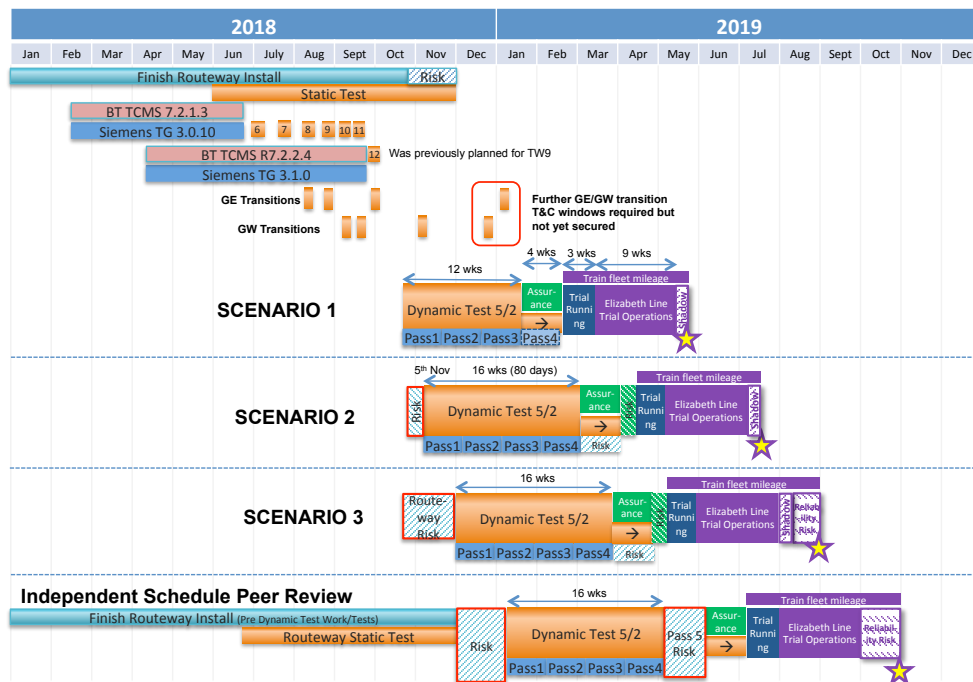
2018

2019

| Jan | Feb | Mar | Apr | May | Jun | July | Aug | Sept | Oct | Nov | Dec | Jan | Feb | Mar | Apr | May | Jun | Jul | Aug | Sept | Oct | Nov | Dec |
|---|---|---|---|---|---|---|---|---|---|---|---|---|---|---|---|---|---|---|---|---|---|---|---|

Finish Routeway Install

Risk

Static Test

BT TCMS 7.2.1.3

Siemens TG 3.0.10

6 7 8 9 10 11

BT TCMS R7.2.2.4

12

Was previously planned for TW9

Siemens TG 3.1.0

GE Transitions

GW Transitions

Further GE/GW transition T&C windows required but not yet secured

4 wks

3 wks

9 wks

12 wks

Train fleet mileage

SCENARIO 1

Dynamic Test 5/2

Assurance

Trial Running

Elizabeth Line Trial Operations

Pass1 Pass2 Pass3 Pass4

5th Nov

16 wks (80 days)

Train fleet mileage

SCENARIO 2

Risk

Dynamic Test 5/2

Assurance

Trial Running

Elizabeth Line Trial Operations

Pass1 Pass2 Pass3 Pass4

Risk

16 wks

Train fleet mileage

SCENARIO 3

Routeway Risk

Dynamic Test 5/2

Assurance

Trial Running

Elizabeth Line Trial Operations

Reliability Risk

Pass1 Pass2 Pass3 Pass4

Risk

Independent Schedule Peer Review

16 wks

Train fleet mileage

Finish Routeway Install (Pre Dynamic Test Work/Tests)

Routeway Static Test

Risk

Dynamic Test 5/2

Pass 5 Risk

Assurance

Trial Running

Elizabeth Line Trial Operations

Reliability Risk

Pass1 Pass2 Pass3 Pass4